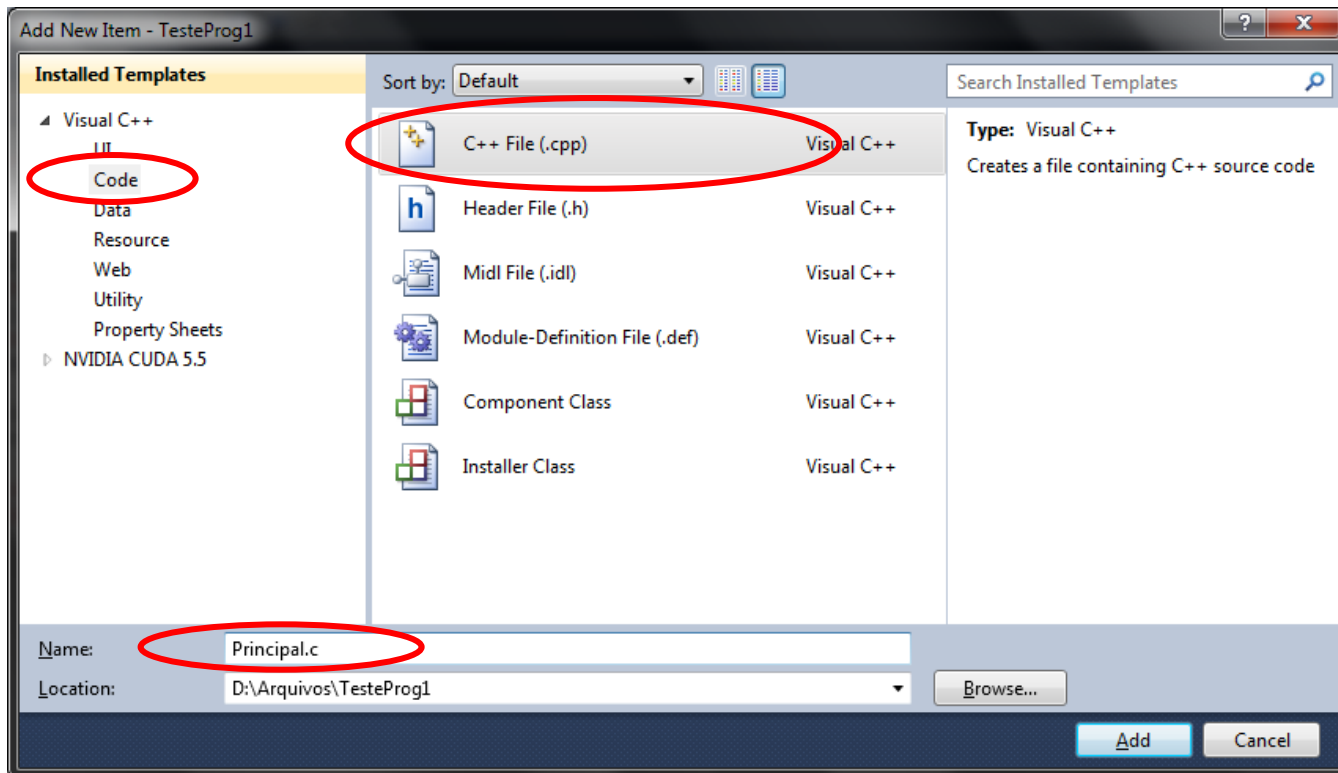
Add New Item - TesteProg1

?

Installed Templates

Visual C++

UI

Code

Data

Resource

Web

Utility

Property Sheets

NVIDIA CUDA 5.5

Sort by: Default

Search Installed Templates

C++ File (.cpp) Visual C++

Header File (.h) Visual C++

Midl File (.idl) Visual C++

Module-Definition File (.def) Visual C++

Component Class Visual C++

Installer Class Visual C++

Type: Visual C++

Creates a file containing C++ source code

Name: Principal.c

Location: D:\Arquivos\TesteProg1

Browse...

Add

Cancel